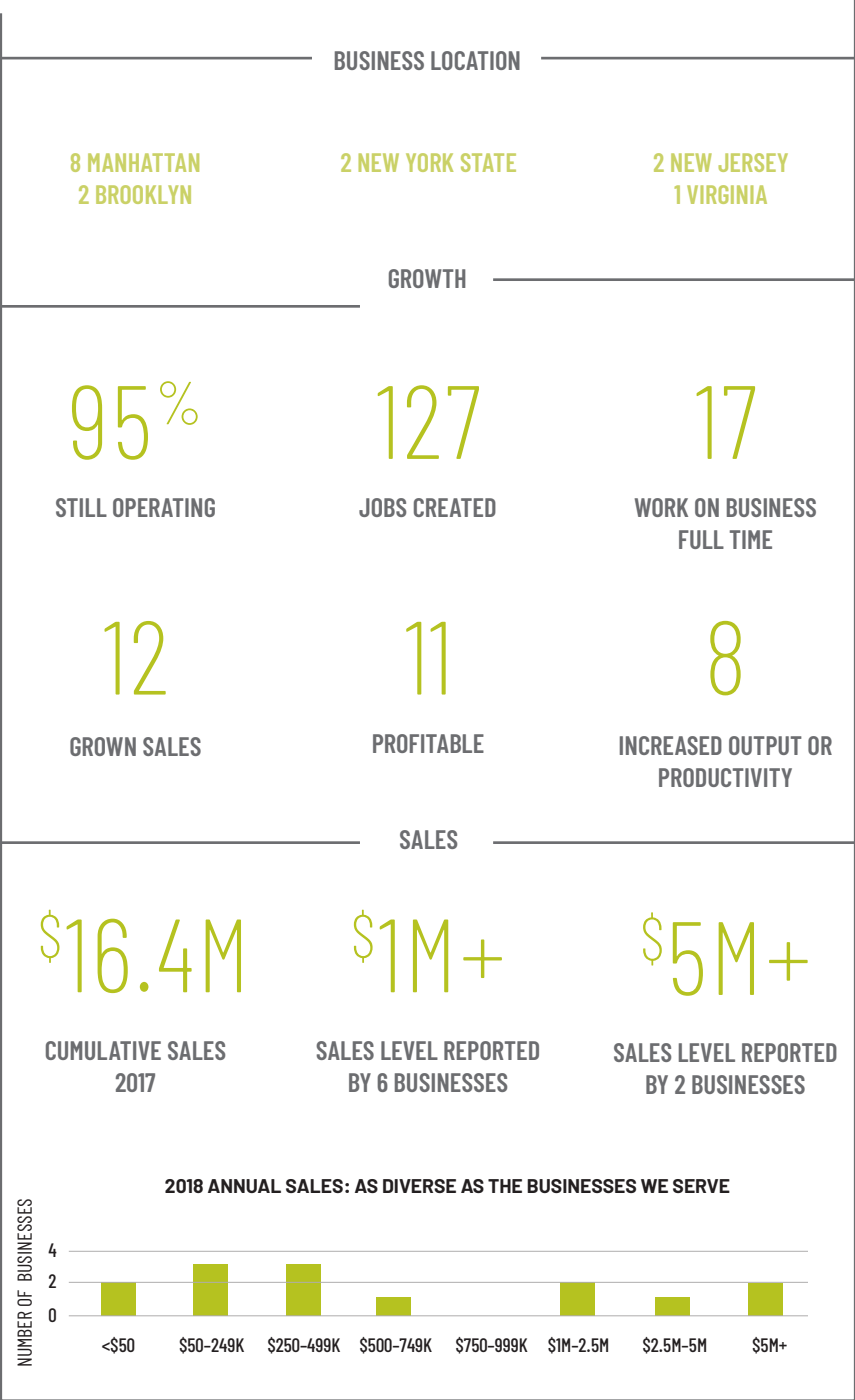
BUSINESS LOCATION

8 MANHATTAN
2 BROOKLYN

2 NEW YORK STATE

2 NEW JERSEY
1 VIRGINIA

GROWTH

95%
STILL OPERATING

127
JOBS CREATED

17
WORK ON BUSINESS FULL TIME

12
GROWN SALES

11
PROFITABLE

8
INCREASED OUTPUT OR PRODUCTIVITY

SALES

$16.4M
CUMULATIVE SALES 2017

$1M+
SALES LEVEL REPORTED BY 6 BUSINESSES

$5M+
SALES LEVEL REPORTED BY 2 BUSINESSES

2018 ANNUAL SALES: AS DIVERSE AS THE BUSINESSES WE SERVE

NUMBER OF BUSINESSES

4
2
0

<$50
$50-249K
$250-499K
$500-749K
$750-999K
$1M-2.5M
$2.5M-5M
$5M+